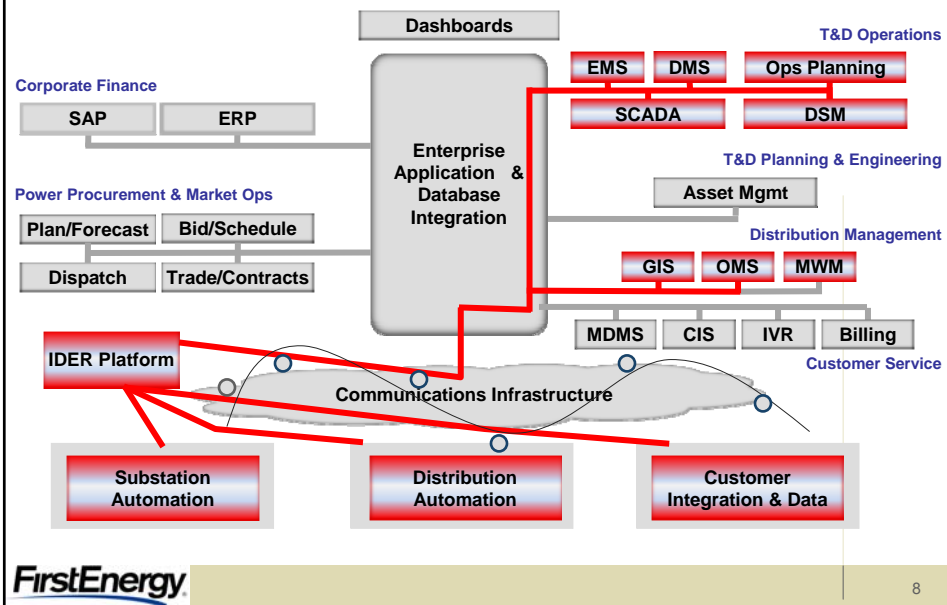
Dashboards

T&D Operations

EMS

DMS

Ops Planning

SCADA

DSM

Corporate Finance

SAP

ERP

Enterprise Application & Database Integration

T&D Planning & Engineering

Asset Mgmt

Power Procurement & Market Ops

Plan/Forecast

Bid/Schedule

Dispatch

Trade/Contracts

Distribution Management

GIS

OMS

MWM

MDMS

CIS

IVR

Billing

Customer Service

IDER Platform

Communications Infrastructure

Substation Automation

Distribution Automation

Customer Integration & Data

FirstEnergy

8